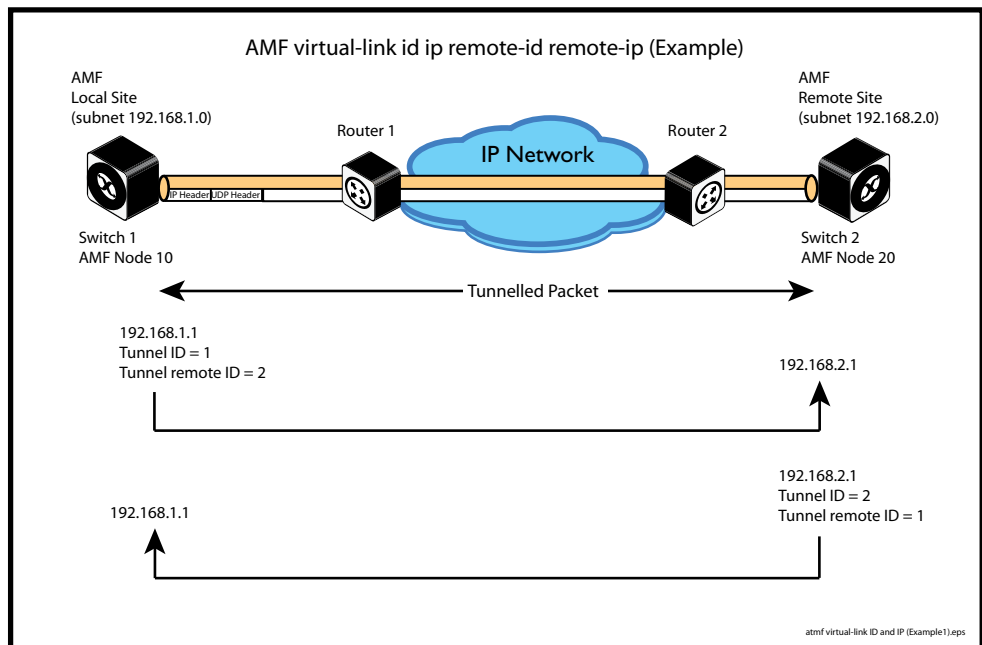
AMF virtual-link id ip remote-id remote-ip (Example)

AMF
Local Site
(subnet 192.168.1.0)

Router 1

IP Network

Router 2

AMF
Remote Site
(subnet 192.168.2.0)

IP Header UDP Header

Switch 1
AMF Node 10

Switch 2
AMF Node 20

Tunnelled Packet

192.168.1.1
Tunnel ID = 1
Tunnel remote ID = 2

192.168.2.1

192.168.2.1
Tunnel ID = 2
Tunnel remote ID = 1

192.168.1.1

atmf virtual-link ID and IP (Example1).eps